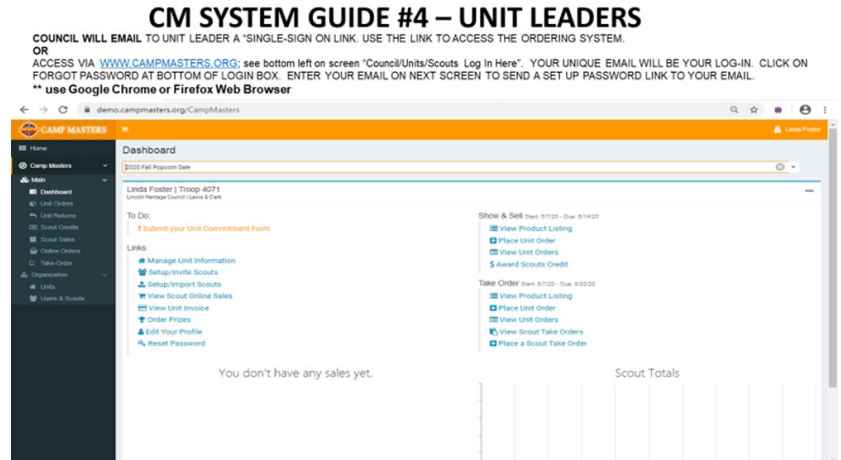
CM SYSTEM GUIDE #4 – UNIT LEADERS

COUNCIL WILL EMAIL TO UNIT LEADER A "SINGLE-SIGN ON LINK. USE THE LINK TO ACCESS THE ORDERING SYSTEM.
OR
ACCESS VIA WWW.CAMPMASTERS.ORG; see bottom left on screen "Council/Units/Scouts Log In Here". YOUR UNIQUE EMAIL WILL BE YOUR LOG-IN. CLICK ON FORGOT PASSWORD AT BOTTOM OF LOGIN BOX. ENTER YOUR EMAIL ON NEXT SCREEN TO SEND A SET UP PASSWORD LINK TO YOUR EMAIL.
** use Google Chrome or Firefox Web Browser

demo.campmasters.org/CampMasters

CAMP MASTERS

Linda Foster

Home
Camp Masters
Main
Dashboard
Unit Orders
Unit Returns
Scout Credits
Scout Sales
Online Orders
Take-Order
Organization
Units
Users & Scouts

Dashboard

2020 Fall Popcorn Sale

Linda Foster | Troop 4071
Lincoln Heritage Council | Lewis & Clark

To Do:
! Submit your Unit Commitment Form

Links:
Manage Unit Information
Setup/Invite Scouts
Setup/Import Scouts
View Scout Online Sales
View Unit Invoice
Order Prizes
Edit Your Profile
Reset Password

Show & Sell Start: 5/7/20 - Due: 5/14/20
View Product Listing
Place Unit Order
View Unit Orders
Award Scouts Credit

Take Order Start: 5/7/20 - Due: 6/20/20
View Product Listing
Place Unit Order
View Unit Orders
View Scout Take Orders
Place a Scout Take Order

You don't have any sales yet.

Scout Totals